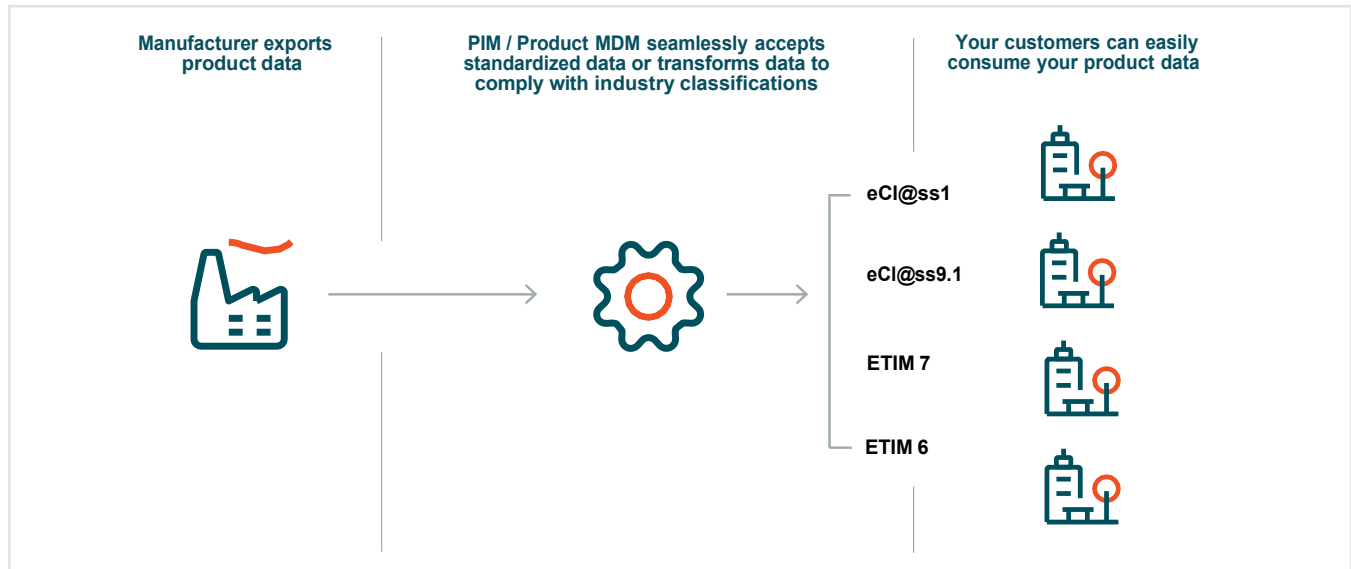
Manufacturer exports product data

PIM / Product MDM seamlessly accepts standardized data or transforms data to comply with industry classifications

Your customers can easily consume your product data

eCl@ss1

eCl@ss9.1

ETIM 7

ETIM 6